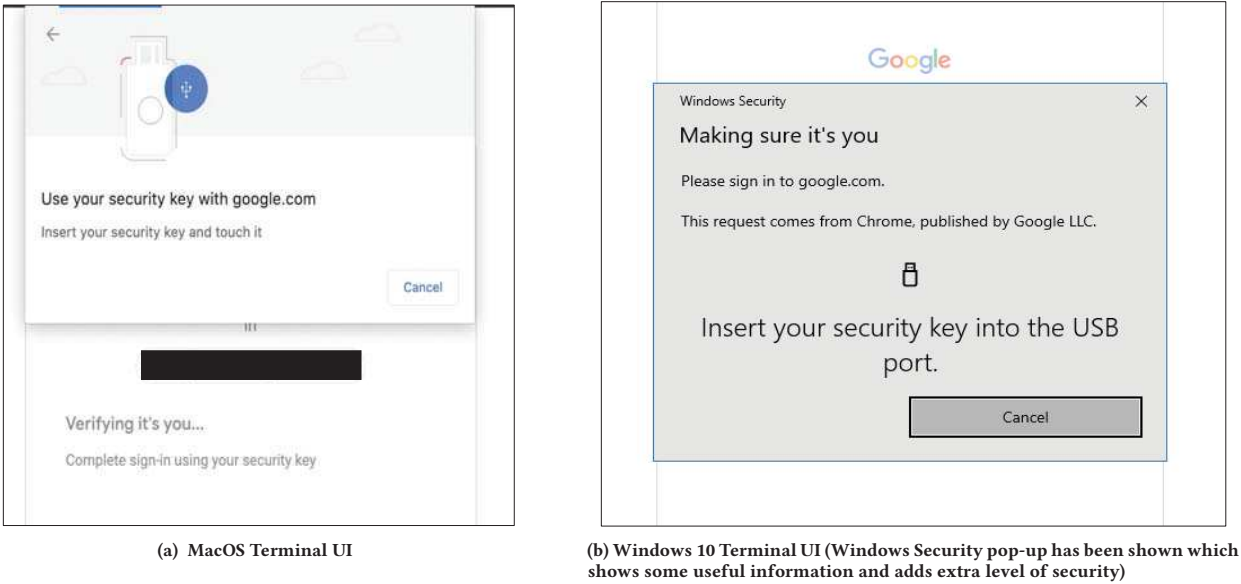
←

Use your security key with google.com

Insert your security key and touch it

Cancel

Verifying it's you...

Complete sign-in using your security key

(a) MacOS Terminal UI

Google

Windows Security ×

Making sure it's you

Please sign in to google.com.

This request comes from Chrome, published by Google LLC.

Insert your security key into the USB port.

Cancel

(b) Windows 10 Terminal UI (Windows Security pop-up has been shown which shows some useful information and adds extra level of security)